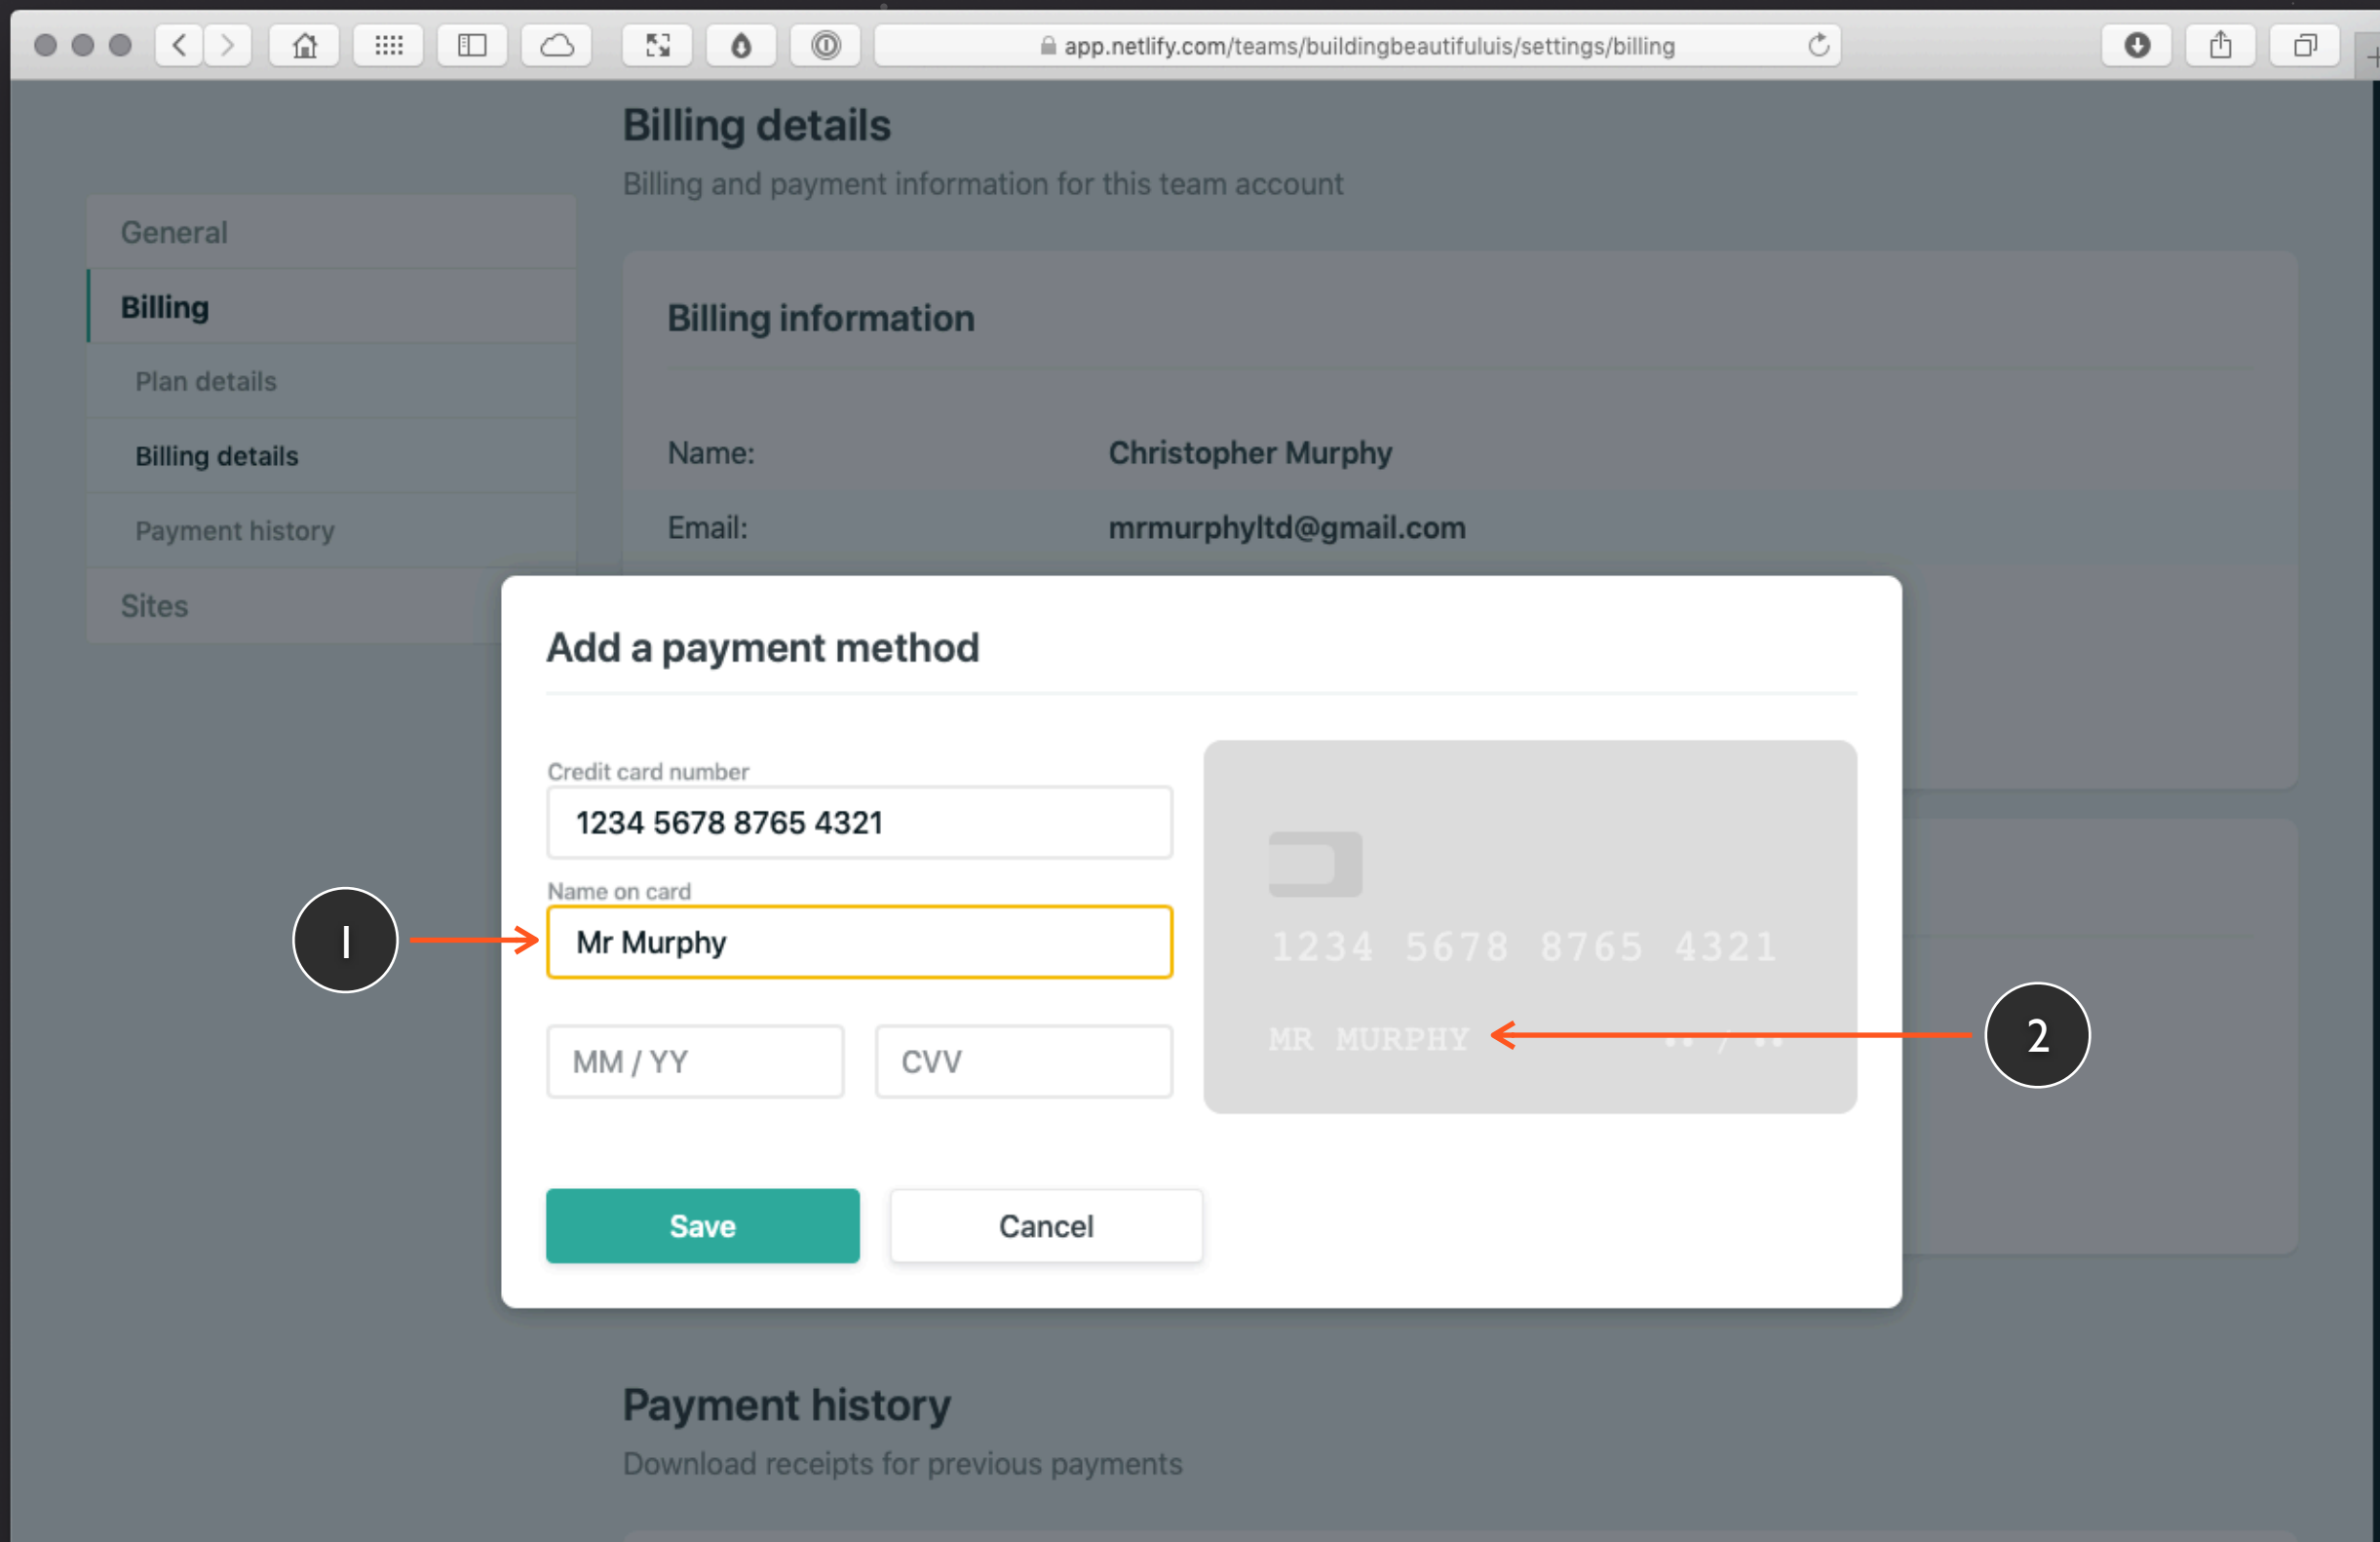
app.netlify.com/teams/buildingbeautifuluis/settings/billing

General

Billing

Plan details

Billing details

Payment history

Sites

Billing details

Billing and payment information for this team account

Billing information

Name: Christopher Murphy

Email: mrmurphyltd@gmail.com

Add a payment method

Credit card number

1234 5678 8765 4321

Name on card

Mr Murphy

MM / YY

CVV

1234 5678 8765 4321

MR MURPHY

•• / ••

1

2

Save

Cancel

Payment history

Download receipts for previous payments